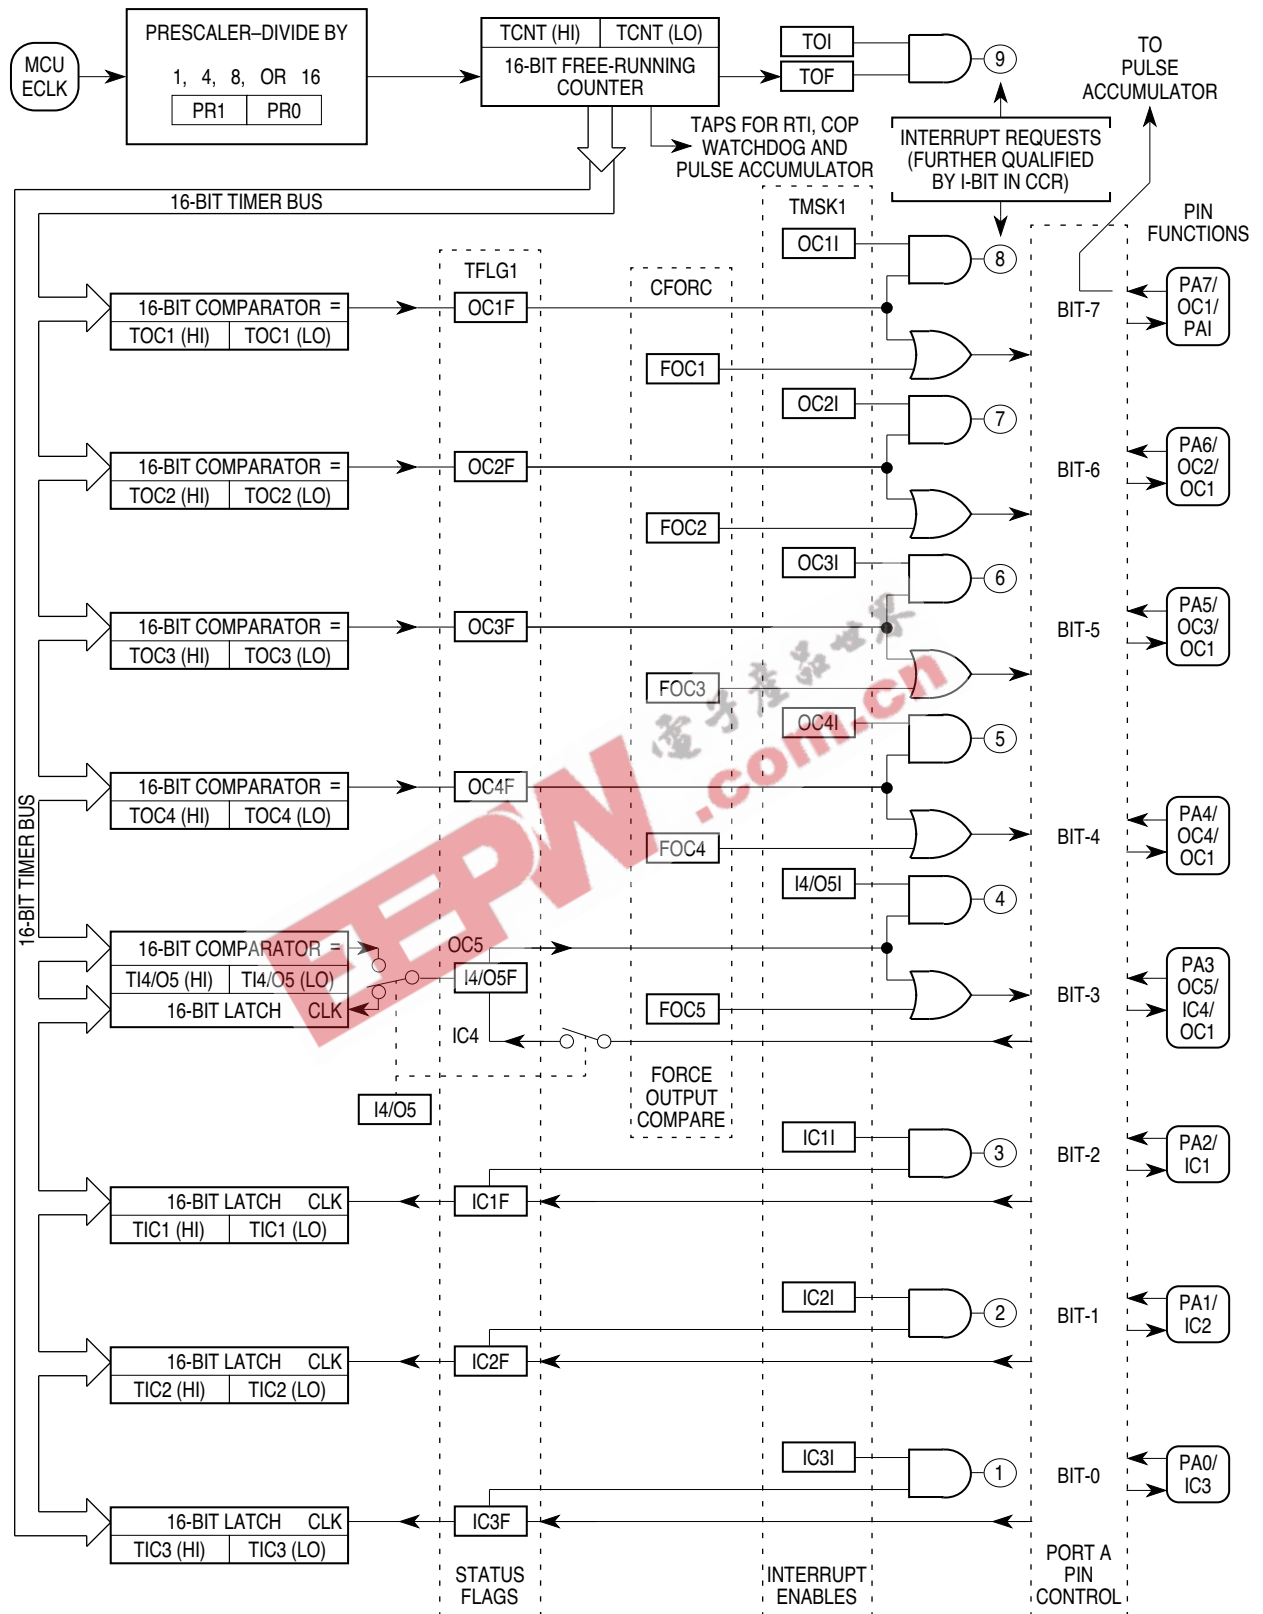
MCU ECLK

PRESCALER–DIVIDE BY
1, 4, 8, OR 16
PR1 PR0

TCNT (HI) TCNT (LO)
16-BIT FREE-RUNNING COUNTER

TOI
TOF
9

TO PULSE ACCUMULATOR

TAPS FOR RTI, COP WATCHDOG AND PULSE ACCUMULATOR

INTERRUPT REQUESTS (FURTHER QUALIFIED BY I-BIT IN CCR)

16-BIT TIMER BUS

TMSK1

PIN FUNCTIONS

TFLG1

CFORC

OC1I
8

16-BIT COMPARATOR =
TOC1 (HI) TOC1 (LO)
OC1F
BIT-7
PA7/ OC1/ PAI

FOC1

OC2I
7

16-BIT COMPARATOR =
TOC2 (HI) TOC2 (LO)
OC2F
BIT-6
PA6/ OC2/ OC1

FOC2

OC3I
6

16-BIT COMPARATOR =
TOC3 (HI) TOC3 (LO)
OC3F
BIT-5
PA5/ OC3/ OC1

FOC3

OC4I
5

16-BIT COMPARATOR =
TOC4 (HI) TOC4 (LO)
OC4F
BIT-4
PA4/ OC4/ OC1

FOC4

I4/O5I
4

16-BIT COMPARATOR =
TI4/O5 (HI) TI4/O5 (LO)
16-BIT LATCH CLK
OC5
I4/O5F
BIT-3
PA3 OC5/ IC4/ OC1

FOC5

IC4

16-BIT TIMER BUS

I4/O5

FORCE OUTPUT COMPARE

IC1I
3

16-BIT LATCH CLK
TIC1 (HI) TIC1 (LO)
IC1F
BIT-2
PA2/ IC1

IC2I
2

16-BIT LATCH CLK
TIC2 (HI) TIC2 (LO)
IC2F
BIT-1
PA1/ IC2

IC3I
1

16-BIT LATCH CLK
TIC3 (HI) TIC3 (LO)
IC3F
BIT-0
PA0/ IC3

STATUS FLAGS

INTERRUPT ENABLES

PORT A PIN CONTROL

EEPW
电子产品世界
.com.cn